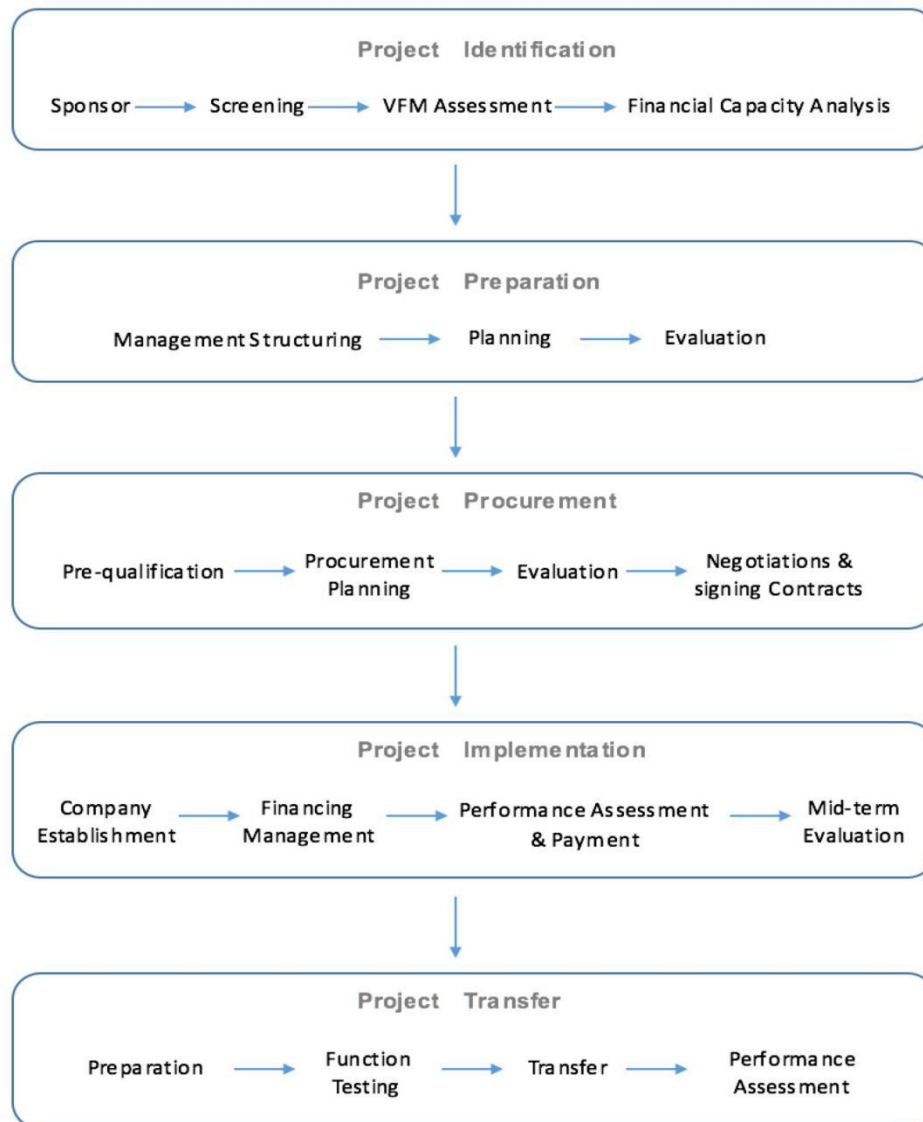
Project Identification

Sponsor → Screening → VFM Assessment → Financial Capacity Analysis

Project Preparation

Management Structuring → Planning → Evaluation

Project Procurement

Pre-qualification → Procurement Planning → Evaluation → Negotiations & signing Contracts

Project Implementation

Company Establishment → Financing Management → Performance Assessment & Payment → Mid-term Evaluation

Project Transfer

Preparation → Function Testing → Transfer → Performance Assessment